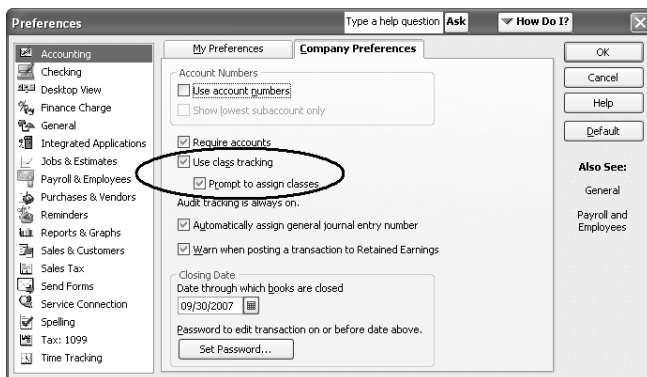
Preferences

Type a help question Ask

How Do I?

Accounting
Checking
Desktop View
Finance Charge
General
Integrated Applications
Jobs & Estimates
Payroll & Employees
Purchases & Vendors
Reminders
Reports & Graphs
Sales & Customers
Sales Tax
Send Forms
Service Connection
Spelling
Tax: 1099
Time Tracking

My Preferences

Company Preferences

Account Numbers

Use account numbers

Show lowest subaccount only

Require accounts

Use class tracking

Prompt to assign classes

Audit tracking is always on.

Automatically assign general journal entry number

Warn when posting a transaction to Retained Earnings

Closing Date

Date through which books are closed

09/30/2007

Password to edit transaction on or before date above.

Set Password...

OK

Cancel

Help

Default

Also See:

General

Payroll and Employees